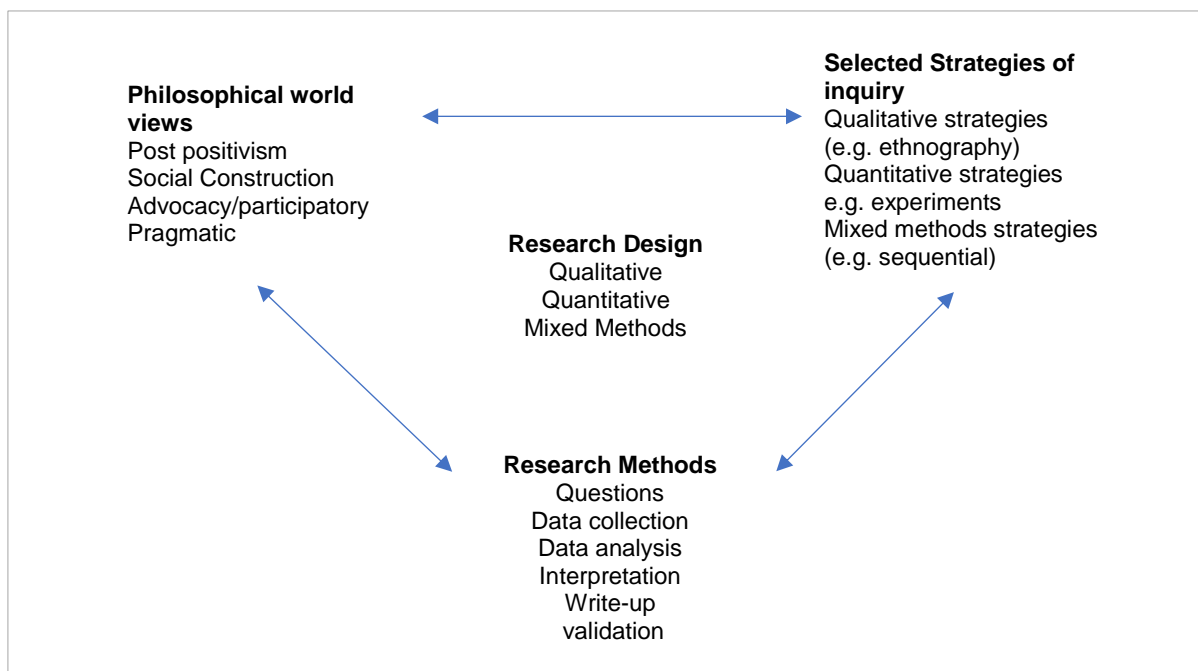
**Philosophical world views**
Post positivism
Social Construction
Advocacy/participatory
Pragmatic

**Selected Strategies of inquiry**
Qualitative strategies (e.g. ethnography)
Quantitative strategies e.g. experiments
Mixed methods strategies (e.g. sequential)

**Research Design**
Qualitative
Quantitative
Mixed Methods

**Research Methods**
Questions
Data collection
Data analysis
Interpretation
Write-up
validation